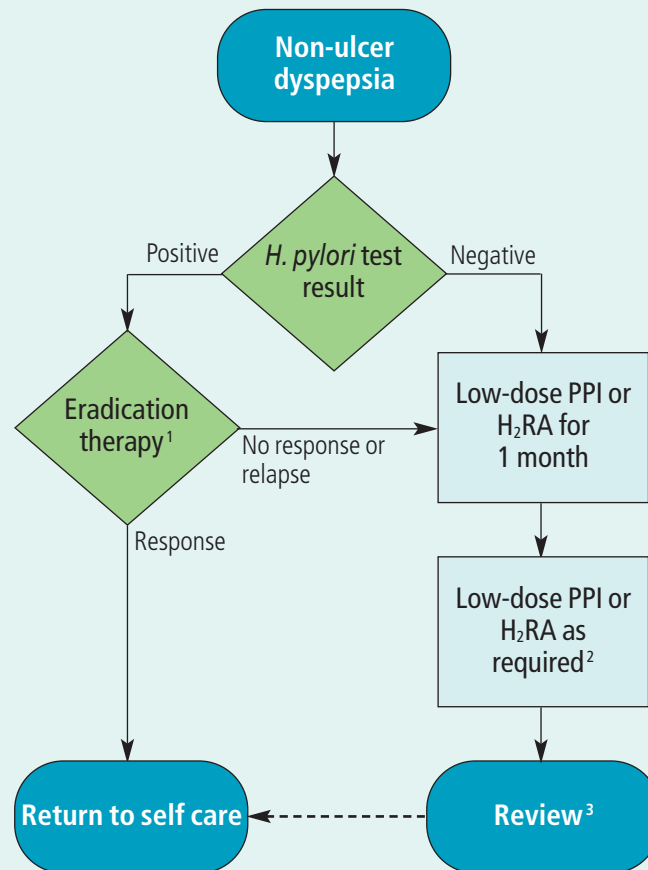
Non-ulcer dyspepsia

Positive

H. pylori test result

Negative

Eradication therapy$^1$

No response or relapse

Low-dose PPI or $H_2RA$ for 1 month

Response

Low-dose PPI or $H_2RA$ as required$^2$

Return to self care

Review$^3$